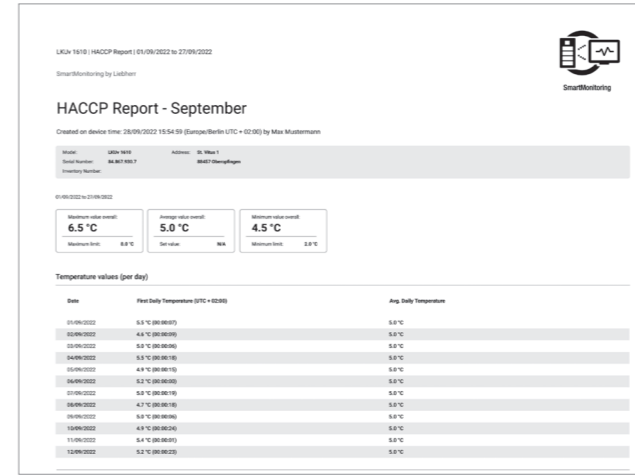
LKUv 1610 | HACCP Report | 01/09/2022 to 27/09/2022

SmartMonitoring by Liebherr

SmartMonitoring

HACCP Report - September

Created on device time: 28/09/2022 15:54:59 (Europe/Berlin UTC + 02:00) by Max Mustermann

Model: LKUv 1610
Serial Number: 84.967.930.7
Inventory Number:
Address: St. Vitus 1
88457 Oberopfingen

01/09/2022 to 27/09/2022

Maximum value overall:
6.5 °C
Maximum limit: 8.0 °C

Average value overall:
5.0 °C
Set value: N/A

Minimum value overall:
4.5 °C
Minimum limit: 2.0 °C

Temperature values (per day)

| Date | First Daily Temperature (UTC + 02:00) | Avg. Daily Temperature |
|---|---|---|
| 01/09/2022 | 5.5 °C (00:00:07) | 5.0 °C |
| 02/09/2022 | 4.6 °C (00:00:09) | 5.0 °C |
| 03/09/2022 | 5.0 °C (00:00:06) | 5.0 °C |
| 04/09/2022 | 5.5 °C (00:00:18) | 5.0 °C |
| 05/09/2022 | 4.9 °C (00:00:15) | 5.0 °C |
| 06/09/2022 | 5.2 °C (00:00:02) | 5.0 °C |
| 07/09/2022 | 5.0 °C (00:00:19) | 5.0 °C |
| 08/09/2022 | 4.7 °C (00:00:18) | 5.0 °C |
| 09/09/2022 | 5.0 °C (00:00:06) | 5.0 °C |
| 10/09/2022 | 4.9 °C (00:00:24) | 5.0 °C |
| 11/09/2022 | 5.4 °C (00:00:01) | 5.0 °C |
| 12/09/2022 | 5.2 °C (00:00:23) | 5.0 °C |